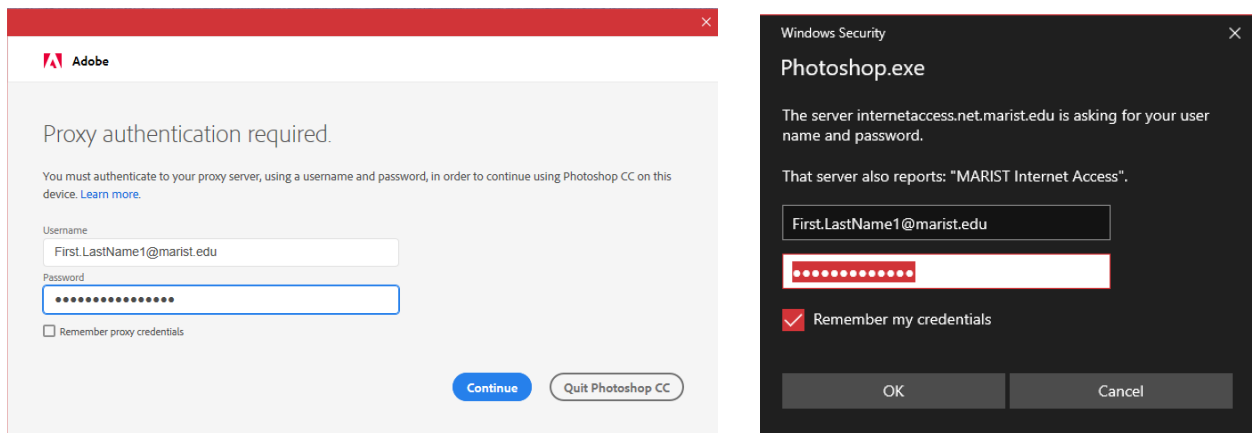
Adobe

Proxy authentication required.

You must authenticate to your proxy server, using a username and password, in order to continue using Photoshop CC on this device. Learn more.

Username
First.LastName1@marist.edu

Password
●●●●●●●●●●●●●●●

Remember proxy credentials

Continue

Quit Photoshop CC

Windows Security

Photoshop.exe

The server internetaccess.net.marist.edu is asking for your user name and password.

That server also reports: "MARIST Internet Access".

First.LastName1@marist.edu

●●●●●●●●●●●●●

Remember my credentials

OK

Cancel